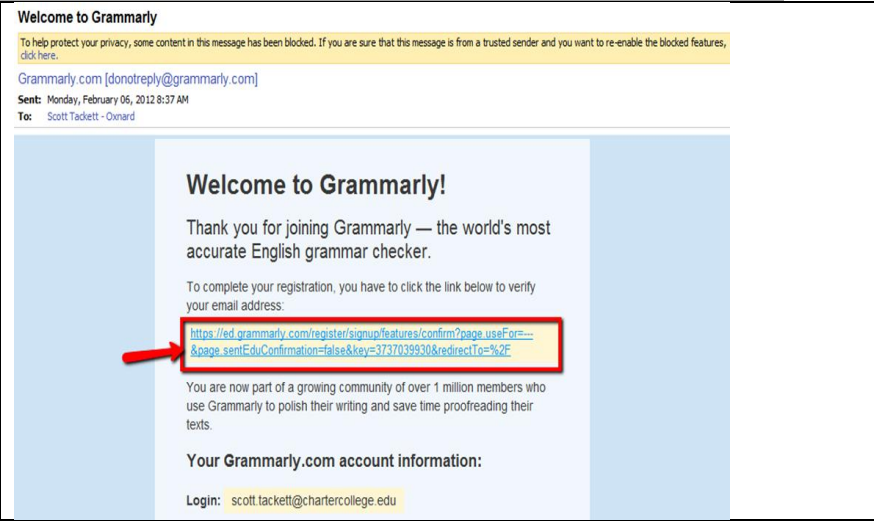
Welcome to Grammarly

To help protect your privacy, some content in this message has been blocked. If you are sure that this message is from a trusted sender and you want to re-enable the blocked features, click here.

Grammarly.com [donotreply@grammarly.com]

Sent: Monday, February 06, 2012 8:37 AM

To: Scott Tackett - Oxnard

Welcome to Grammarly!

Thank you for joining Grammarly — the world's most accurate English grammar checker.

To complete your registration, you have to click the link below to verify your email address:

https://ed.grammarly.com/register/signup/features/confirm?page.useFor=---&page.sentEduConfirmation=false&key=3737039930&redirectTo=%2F

You are now part of a growing community of over 1 million members who use Grammarly to polish their writing and save time proofreading their texts.

Your Grammarly.com account information:

Login: scott.tackett@chartercollege.edu